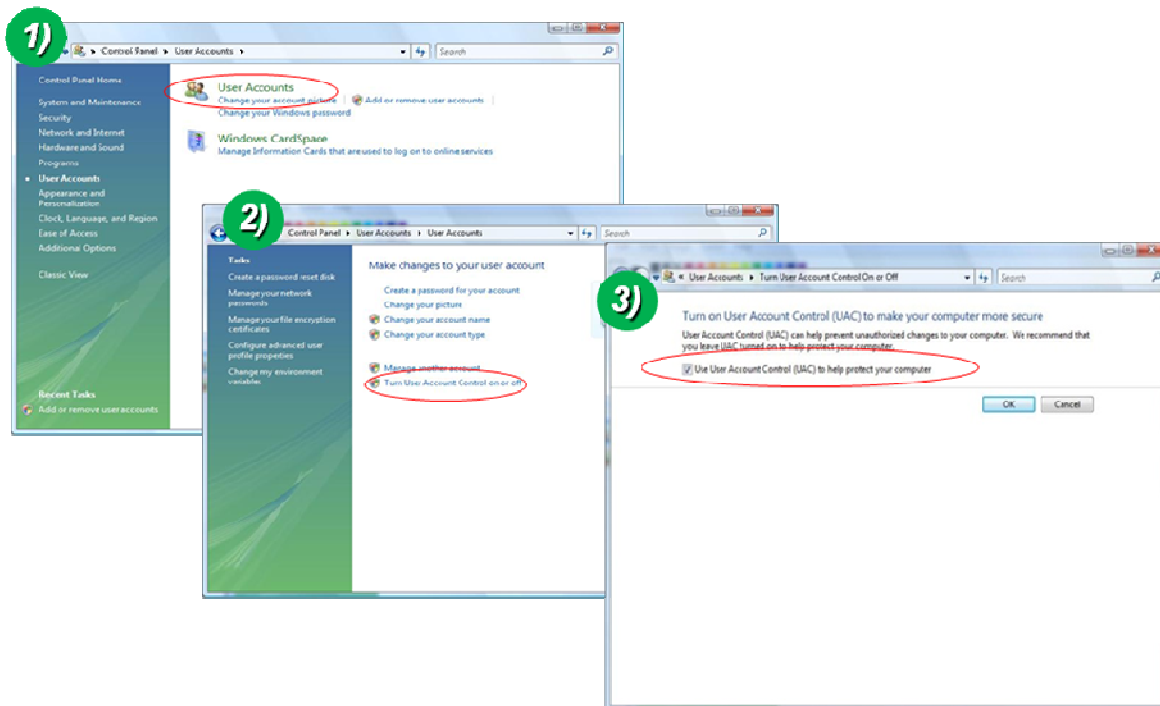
1)

Control Panel ▸ User Accounts ▸

Search

Control Panel Home

System and Maintenance

Security

Network and Internet

Hardware and Sound

Programs

User Accounts

Appearance and Personalization

Clock, Language, and Region

Ease of Access

Additional Options

Classic View

Recent Tasks

Add or remove user accounts

User Accounts

Change your account picture | Add or remove user accounts

Change your Windows password

Windows CardSpace

Manage Information Cards that are used to log on to online services

2)

Control Panel ▸ User Accounts ▸ User Accounts

Search

Tasks

Create a password reset disk

Manage your network passwords

Manage your file encryption certificates

Configure advanced user profile properties

Change my environment variables

Make changes to your user account

Create a password for your account

Change your picture

Change your account name

Change your account type

Manage another account

Turn User Account Control on or off

3)

« User Accounts ▸ Turn User Account Control On or Off

Search

Turn on User Account Control (UAC) to make your computer more secure

User Account Control (UAC) can help prevent unauthorized changes to your computer. We recommend that you leave UAC turned on to help protect your computer.

Use User Account Control (UAC) to help protect your computer

OK

Cancel